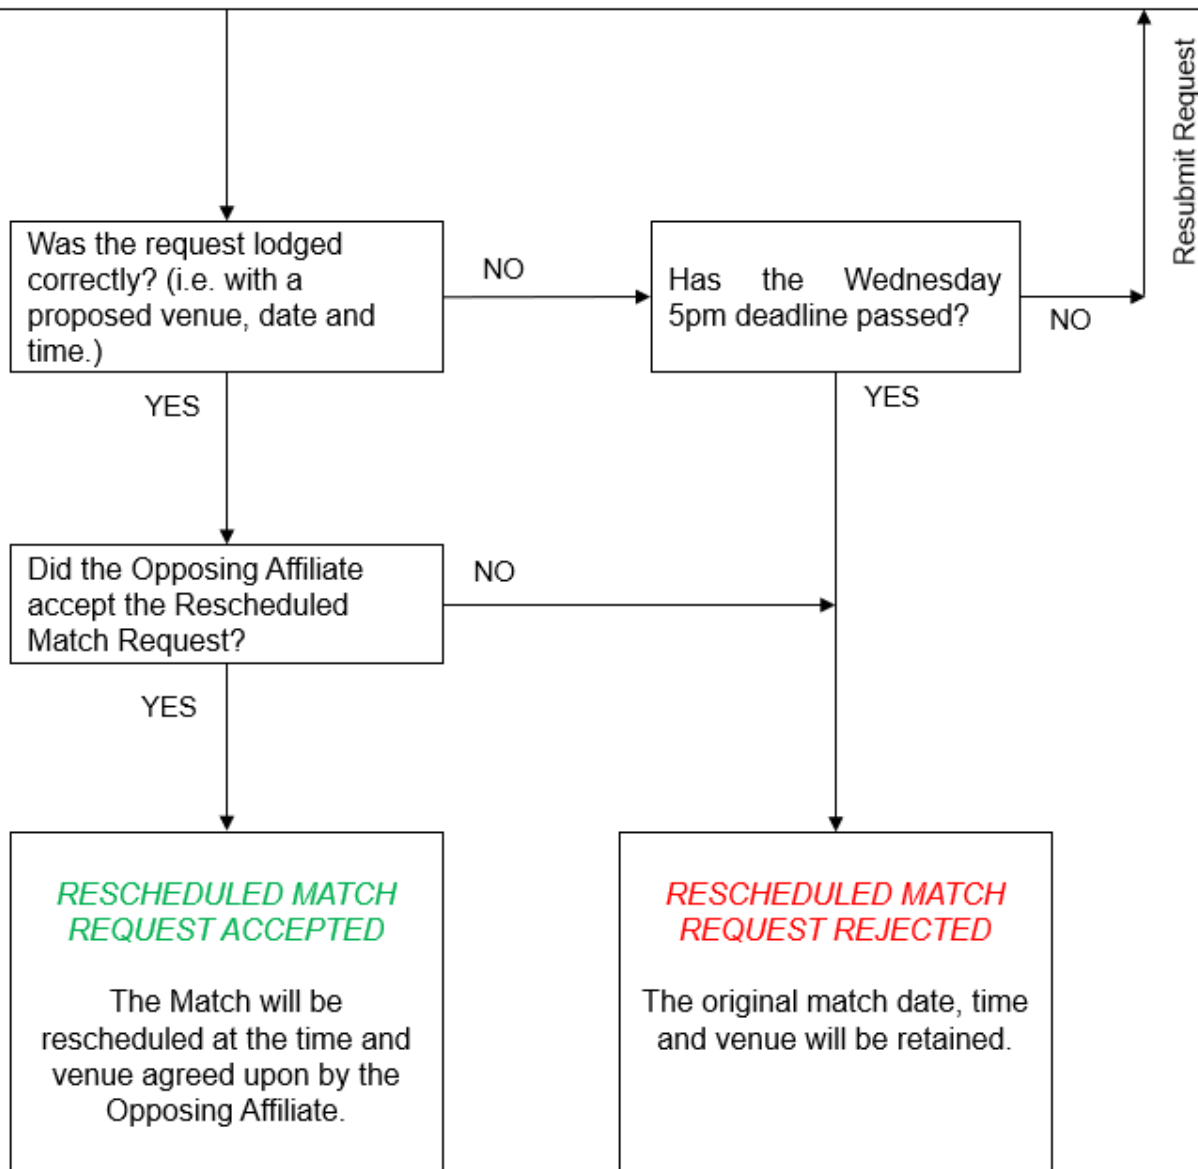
Resubmit Request

Was the request lodged correctly? (i.e. with a proposed venue, date and time.)

NO

Has the Wednesday 5pm deadline passed?

NO

YES

YES

Did the Opposing Affiliate accept the Rescheduled Match Request?

NO

YES

RESCHEDULED MATCH REQUEST ACCEPTED

The Match will be rescheduled at the time and venue agreed upon by the Opposing Affiliate.

RESCHEDULED MATCH REQUEST REJECTED

The original match date, time and venue will be retained.